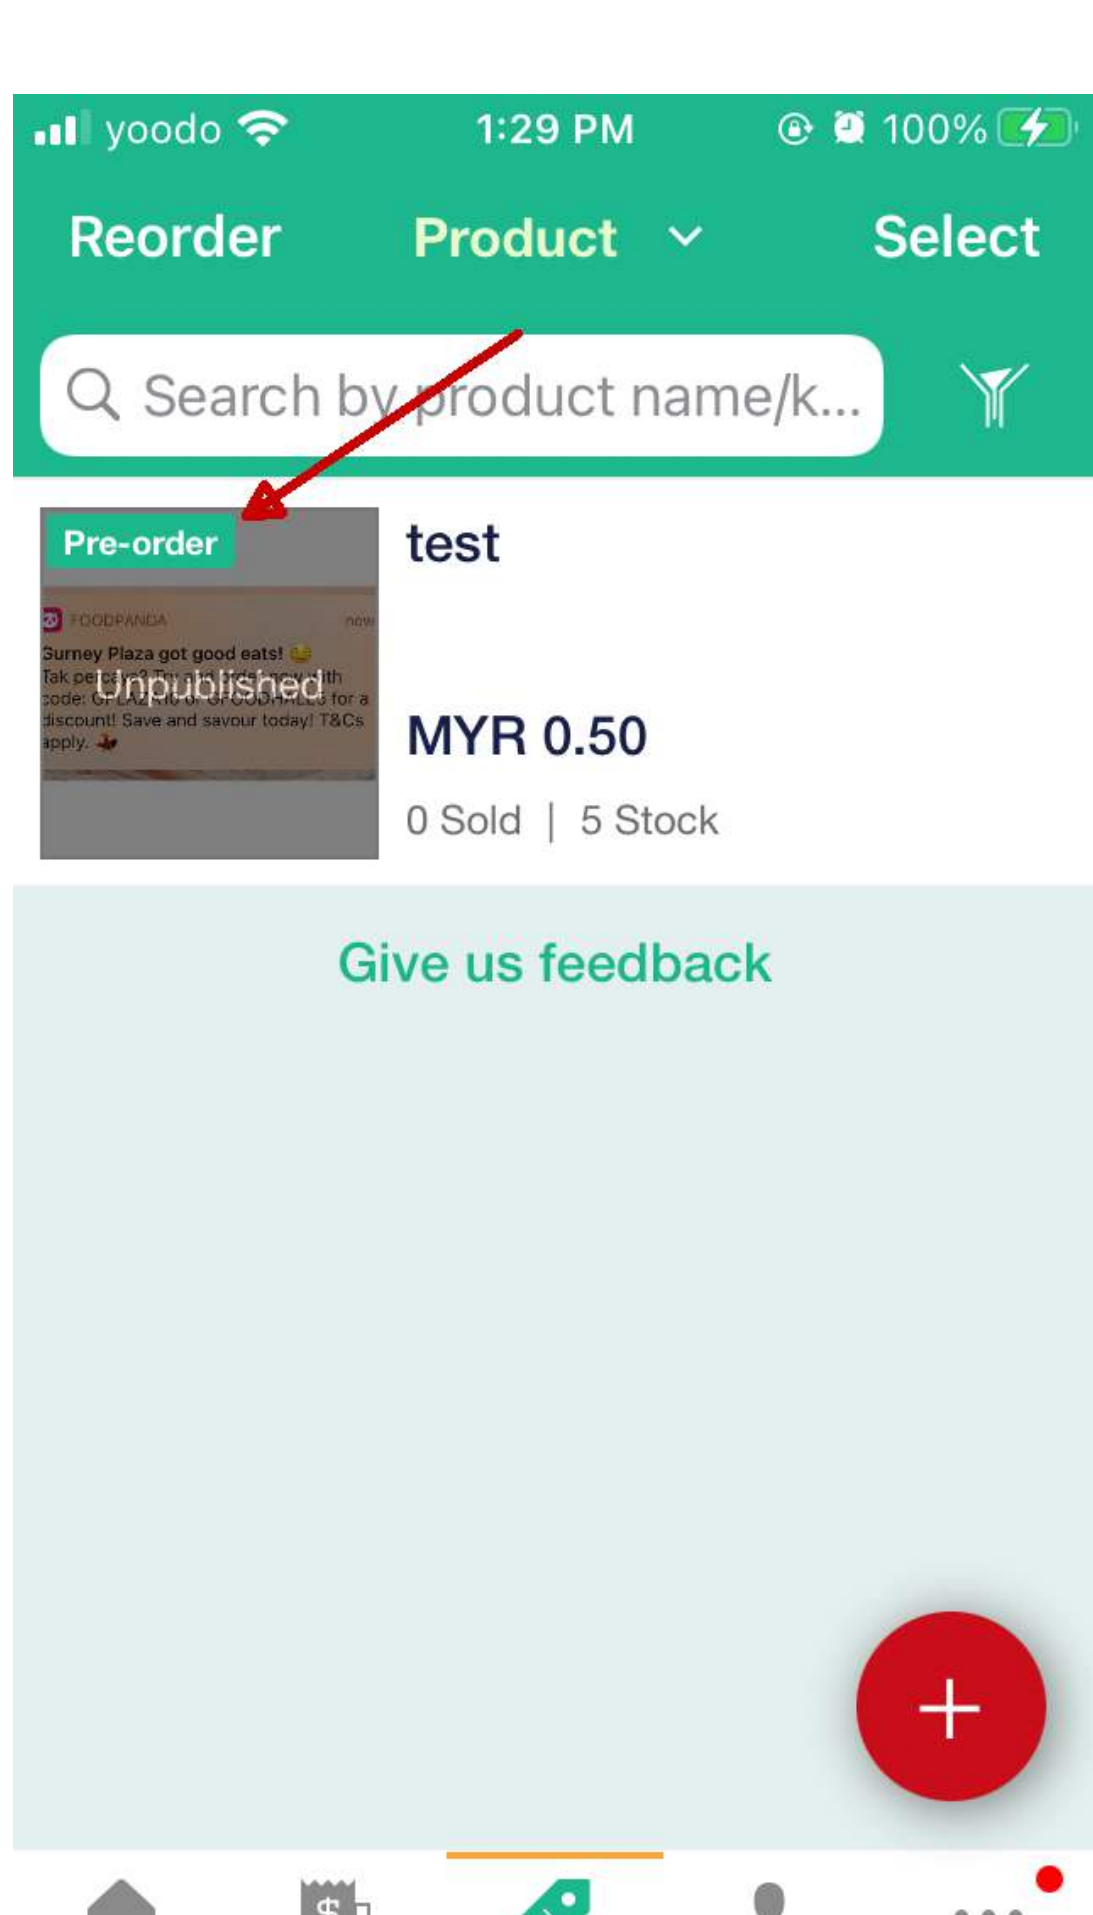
yoodo 1:29 PM 100%

Reorder Product Select

Search by product name/k...

Pre-order

FOODPANDA now

Gurney Plaza got good eats!
Tak pe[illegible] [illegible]ith
code: G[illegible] for a
discount! Save and savour today! T&Cs
apply.

Unpublished

test

MYR 0.50

0 Sold | 5 Stock

Give us feedback

+